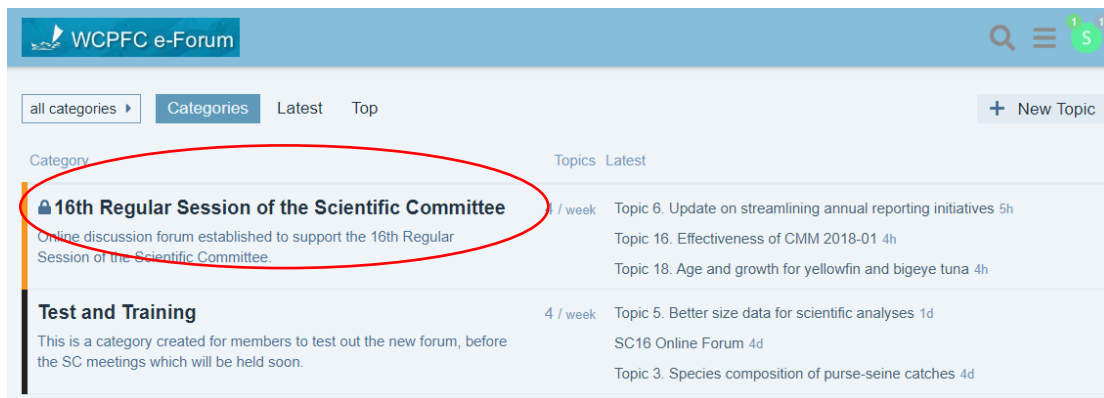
WCPFC e-Forum

S 1 1

all categories Categories Latest Top

+ New Topic

| Category | Topics | Latest |
|---|---|---|
| 16th Regular Session of the Scientific Committee<br>Online discussion forum established to support the 16th Regular Session of the Scientific Committee. | 4 / week | Topic 6. Update on streamlining annual reporting initiatives 5h<br>Topic 16. Effectiveness of CMM 2018-01 4h<br>Topic 18. Age and growth for yellowfin and bigeye tuna 4h |
| Test and Training<br>This is a category created for members to test out the new forum, before the SC meetings which will be held soon. | 4 / week | Topic 5. Better size data for scientific analyses 1d<br>SC16 Online Forum 4d<br>Topic 3. Species composition of purse-seine catches 4d |